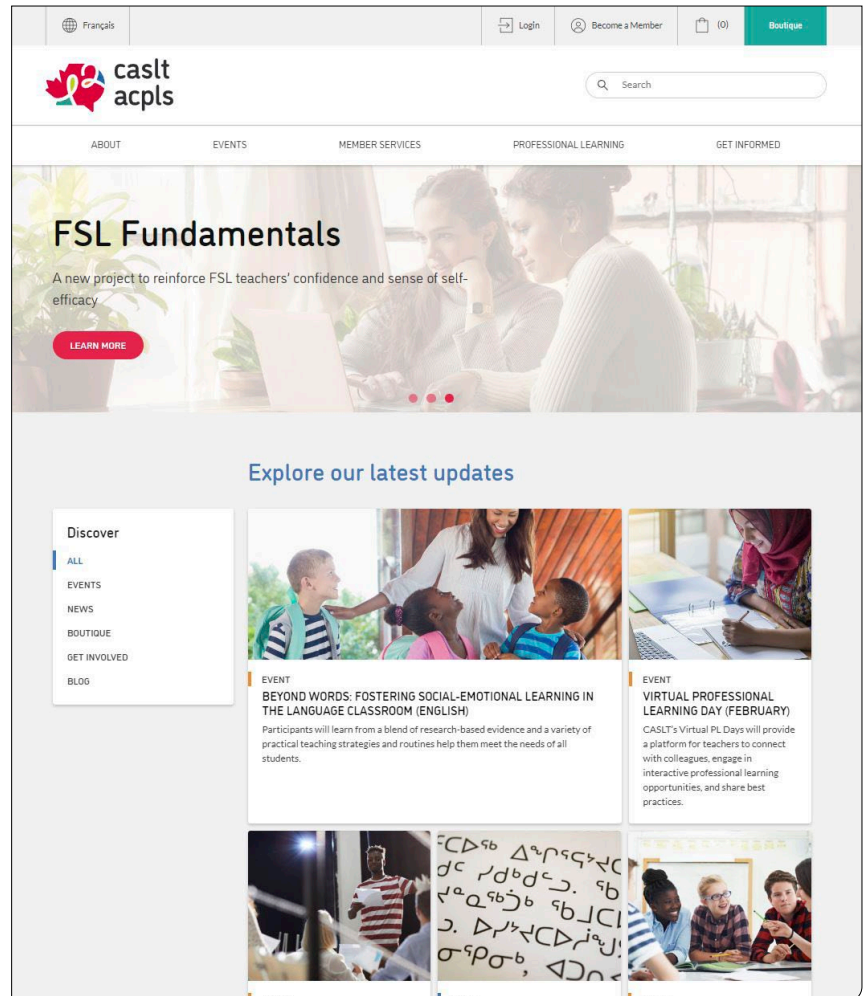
Français

Login

Become a Member

(0)

Boutique

caslt acpls

Search

ABOUT

EVENTS

MEMBER SERVICES

PROFESSIONAL LEARNING

GET INFORMED

FSL Fundamentals

A new project to reinforce FSL teachers' confidence and sense of self-efficacy

LEARN MORE

Explore our latest updates

Discover

ALL

EVENTS

NEWS

BOUTIQUE

GET INVOLVED

BLOG

EVENT

BEYOND WORDS: FOSTERING SOCIAL-EMOTIONAL LEARNING IN THE LANGUAGE CLASSROOM (ENGLISH)

Participants will learn from a blend of research-based evidence and a variety of practical teaching strategies and routines help them meet the needs of all students.

EVENT

VIRTUAL PROFESSIONAL LEARNING DAY (FEBRUARY)

CASLT's Virtual PL Days will provide a platform for teachers to connect with colleagues, engage in interactive professional learning opportunities, and share best practices.

ᑕᐅᖅ ᐃᓄᒃᑎᑐᑦ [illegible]